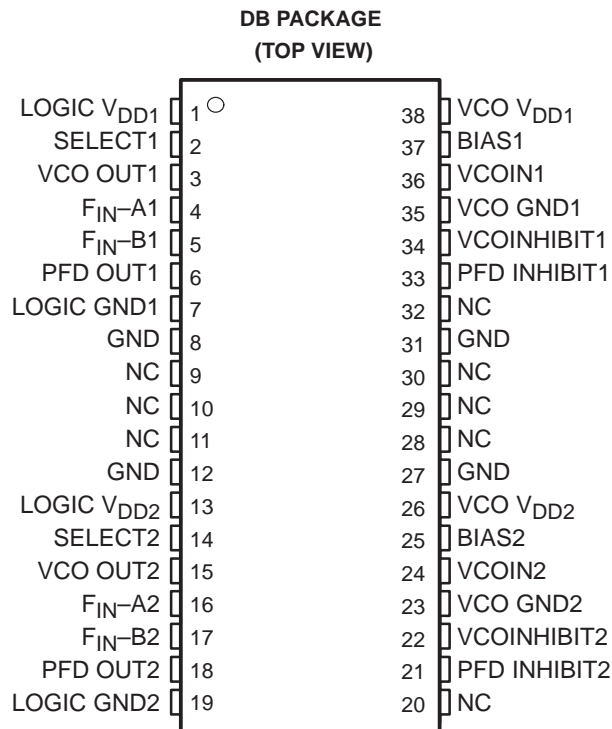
DB PACKAGE
(TOP VIEW)

LOGIC $V_{DD1}$ 1
SELECT1 2
VCO OUT1 3
$F_{IN}$–A1 4
$F_{IN}$–B1 5
PFD OUT1 6
LOGIC GND1 7
GND 8
NC 9
NC 10
NC 11
GND 12
LOGIC $V_{DD2}$ 13
SELECT2 14
VCO OUT2 15
$F_{IN}$–A2 16
$F_{IN}$–B2 17
PFD OUT2 18
LOGIC GND2 19

38 VCO $V_{DD1}$
37 BIAS1
36 VCOIN1
35 VCO GND1
34 VCOINHIBIT1
33 PFD INHIBIT1
32 NC
31 GND
30 NC
29 NC
28 NC
27 GND
26 VCO $V_{DD2}$
25 BIAS2
24 VCOIN2
23 VCO GND2
22 VCOINHIBIT2
21 PFD INHIBIT2
20 NC